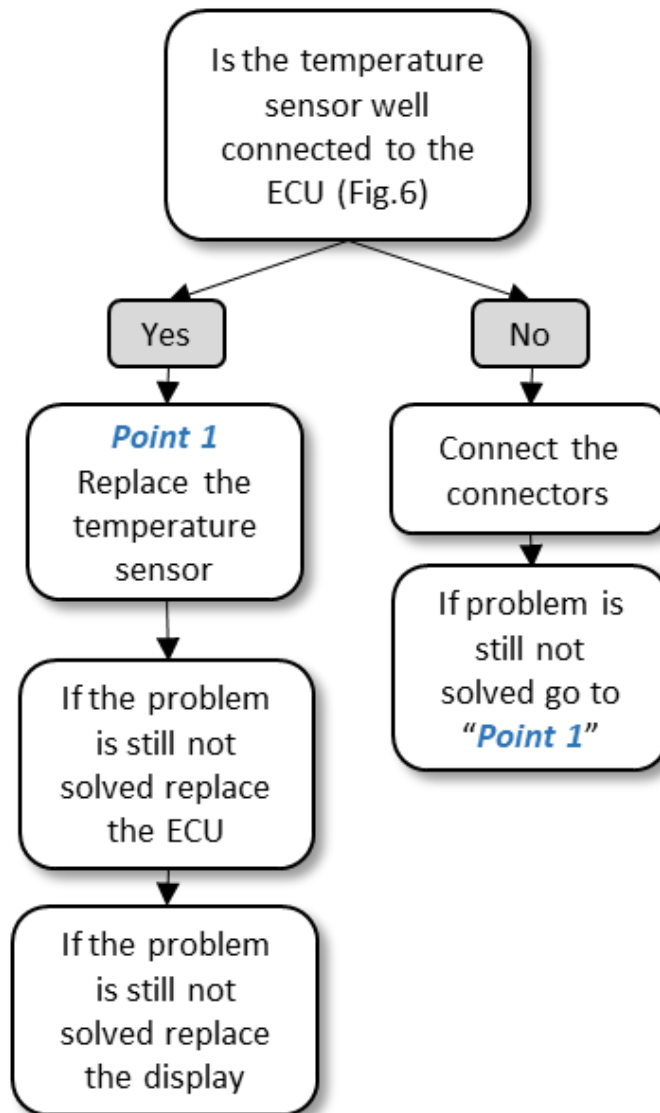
Is the temperature sensor well connected to the ECU (Fig.6)

Yes

No

Point 1
Replace the temperature sensor

If the problem is still not solved replace the ECU

If the problem is still not solved replace the display

Connect the connectors

If problem is still not solved go to "Point 1"